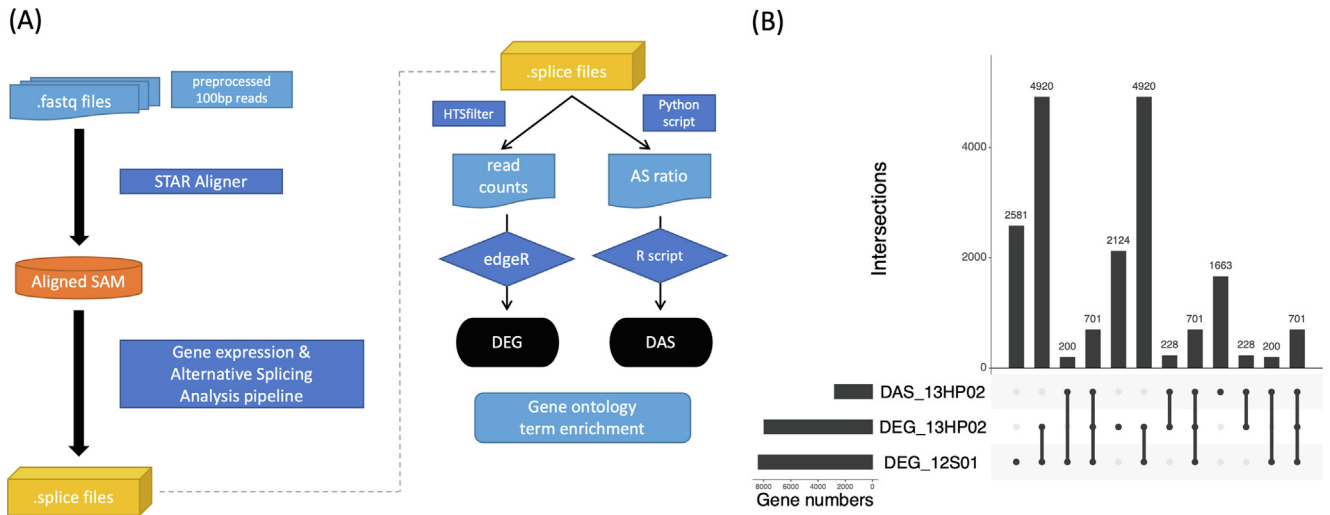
(A)

.fastq files

preprocessed 100bp reads

STAR Aligner

Aligned SAM

Gene expression & Alternative Splicing Analysis pipeline

.splice files

.splice files

HTSfilter

Python script

read counts

AS ratio

edgeR

R script

DEG

DAS

Gene ontology term enrichment

(B)

Intersections

4000

2000

0

2581

4920

200

701

2124

4920

228

701

1663

228

200

701

DAS_13HP02

DEG_13HP02

DEG_12S01

8000 6000 4000 2000 0

Gene numbers